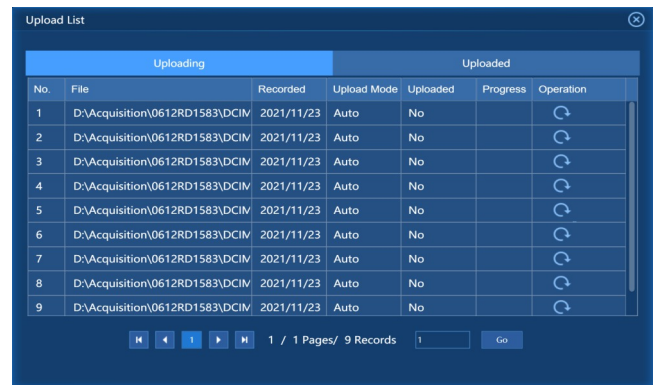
Upload List

Uploading | Uploaded

| No. | File | Recorded | Upload Mode | Uploaded | Progress | Operation |
|---|---|---|---|---|---|---|
| 1 | D:\Acquisition\0612RD1583\DCIM | 2021/11/23 | Auto | No | | |
| 2 | D:\Acquisition\0612RD1583\DCIM | 2021/11/23 | Auto | No | | |
| 3 | D:\Acquisition\0612RD1583\DCIM | 2021/11/23 | Auto | No | | |
| 4 | D:\Acquisition\0612RD1583\DCIM | 2021/11/23 | Auto | No | | |
| 5 | D:\Acquisition\0612RD1583\DCIM | 2021/11/23 | Auto | No | | |
| 6 | D:\Acquisition\0612RD1583\DCIM | 2021/11/23 | Auto | No | | |
| 7 | D:\Acquisition\0612RD1583\DCIM | 2021/11/23 | Auto | No | | |
| 8 | D:\Acquisition\0612RD1583\DCIM | 2021/11/23 | Auto | No | | |
| 9 | D:\Acquisition\0612RD1583\DCIM | 2021/11/23 | Auto | No | | |

1 1 / 1 Pages/ 9 Records 1 Go